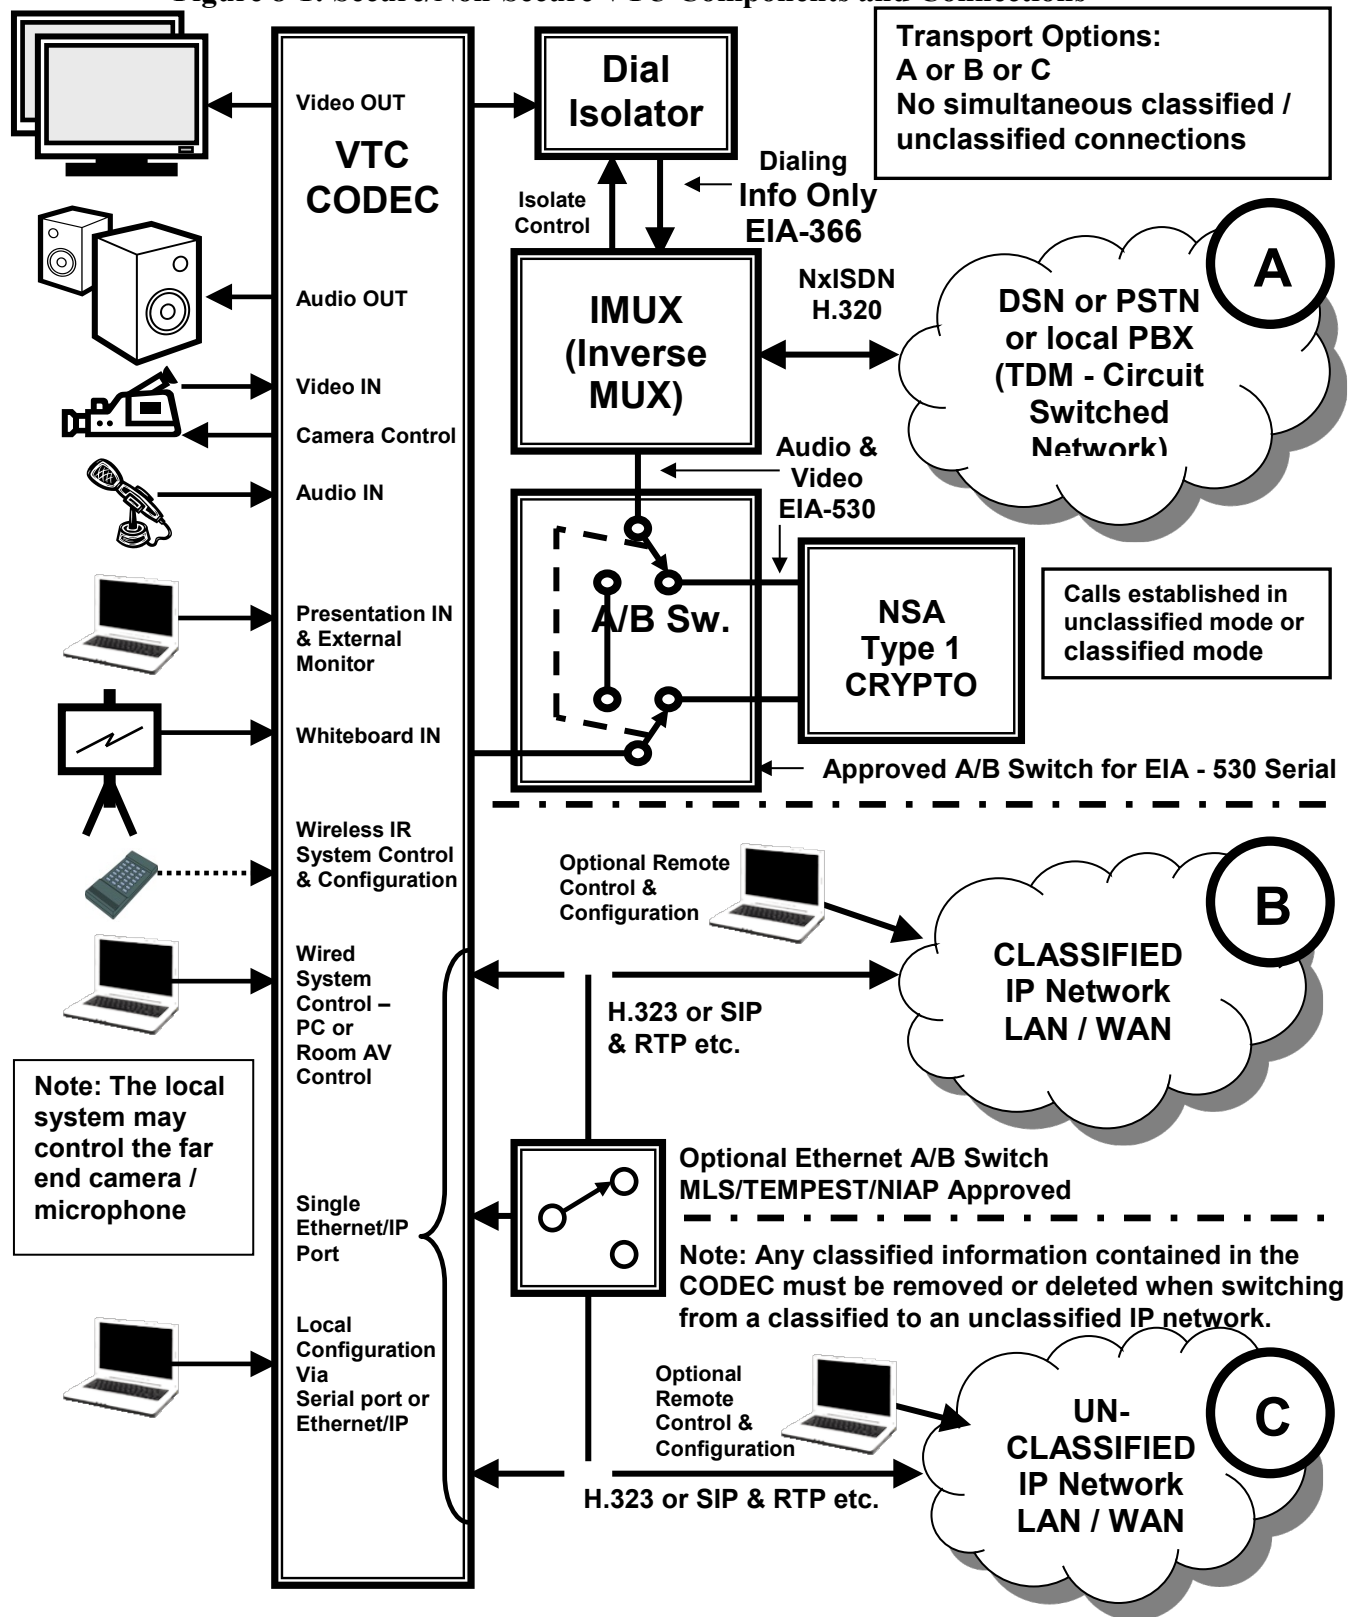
Figure 8-1: Secure/Non-Secure VTC Components and Connections

Transport Options:
A or B or C
No simultaneous classified / unclassified connections

Video OUT

VTC CODEC

Dial Isolator

Dialing Info Only EIA-366

Isolate Control

IMUX (Inverse MUX)

NxISDN H.320

A

DSN or PSTN or local PBX (TDM - Circuit Switched Network)

Audio OUT

Video IN

Camera Control

Audio IN

Audio & Video EIA-530

A/B Sw.

NSA Type 1 CRYPTO

Calls established in unclassified mode or classified mode

Presentation IN & External Monitor

Whiteboard IN

Approved A/B Switch for EIA - 530 Serial

Wireless IR System Control & Configuration

Optional Remote Control & Configuration

B

CLASSIFIED IP Network LAN / WAN

Wired System Control – PC or Room AV Control

H.323 or SIP & RTP etc.

Note: The local system may control the far end camera / microphone

Optional Ethernet A/B Switch MLS/TEMPEST/NIAP Approved

Single Ethernet/IP Port

Note: Any classified information contained in the CODEC must be removed or deleted when switching from a classified to an unclassified IP network.

Local Configuration Via Serial port or Ethernet/IP

Optional Remote Control & Configuration

C

UN-CLASSIFIED IP Network LAN / WAN

H.323 or SIP & RTP etc.